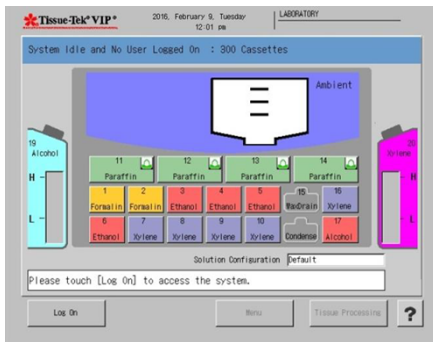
Tissue-Tek VIP®
2016, February 9, Tuesday
12:01 pm
LABORATORY

System Idle and No User Logged On : 300 Cassettes

Ambient

19
Alcohol
H
L

20
Xylene
H
L

11
Paraffin
12
Paraffin
13
Paraffin
14
Paraffin

1
Formalin
2
Formalin
3
Ethanol
4
Ethanol
5
Ethanol
15
WaxDrain
16
Xylene

6
Ethanol
7
Xylene
8
Xylene
9
Xylene
10
Xylene
Condense
17
Alcohol

Solution Configuration Default

Please touch [Log On] to access the system.

Log On
Menu
Tissue Processing
?